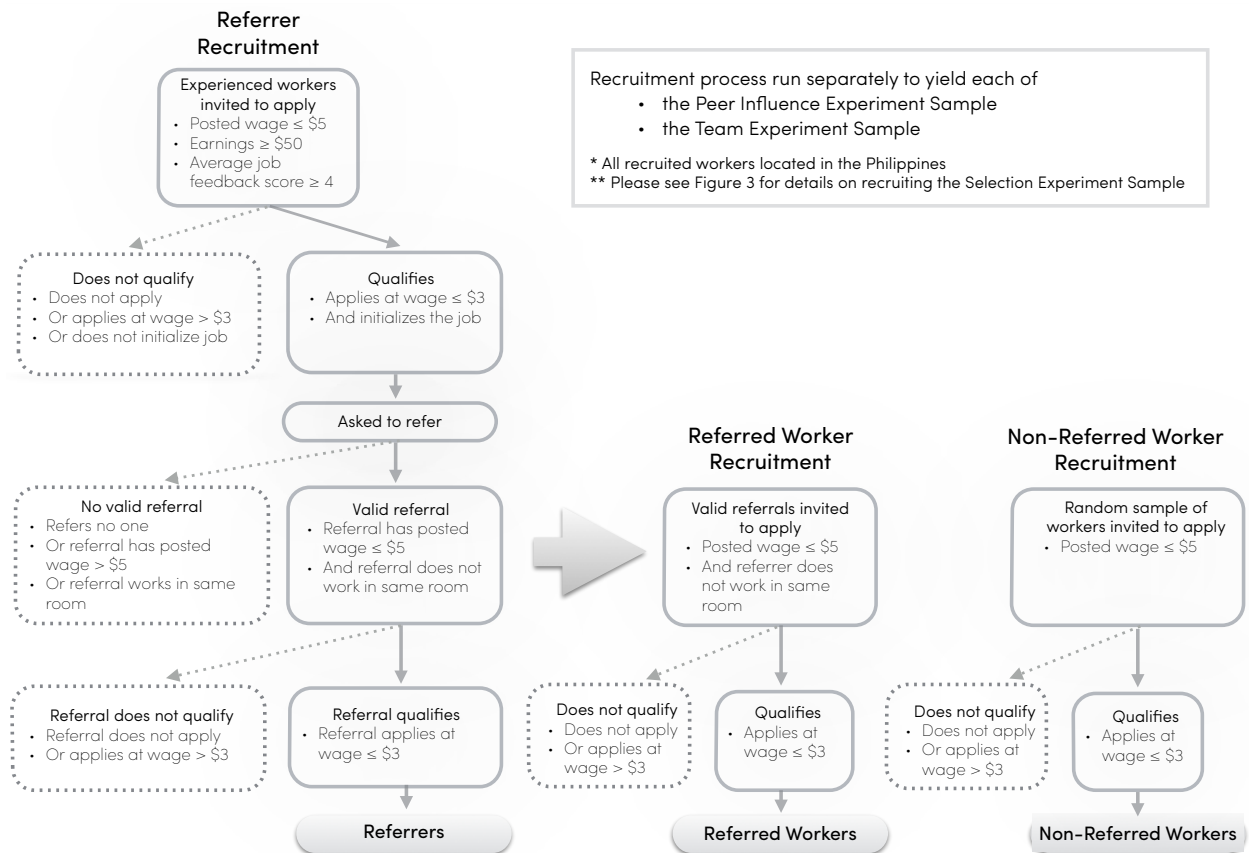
Referrer Recruitment

Experienced workers invited to apply
- Posted wage ≤ \$5
- Earnings ≥ \$50
- Average job feedback score ≥ 4

Recruitment process run separately to yield each of
- the Peer Influence Experiment Sample
- the Team Experiment Sample

* All recruited workers located in the Philippines
** Please see Figure 3 for details on recruiting the Selection Experiment Sample

Does not qualify
- Does not apply
- Or applies at wage > \$3
- Or does not initialize job

Qualifies
- Applies at wage ≤ \$3
- And initializes the job

Asked to refer

No valid referral
- Refers no one
- Or referral has posted wage > \$5
- Or referral works in same room

Valid referral
- Referral has posted wage ≤ \$5
- And referral does not work in same room

Referral does not qualify
- Referral does not apply
- Or applies at wage > \$3

Referral qualifies
- Referral applies at wage ≤ \$3

Referrers

Referred Worker Recruitment

Valid referrals invited to apply
- Posted wage ≤ \$5
- And referrer does not work in same room

Does not qualify
- Does not apply
- Or applies at wage > \$3

Qualifies
- Applies at wage ≤ \$3

Referred Workers

Non-Referred Worker Recruitment

Random sample of workers invited to apply
- Posted wage ≤ \$5

Does not qualify
- Does not apply
- Or applies at wage > \$3

Qualifies
- Applies at wage ≤ \$3

Non-Referred Workers